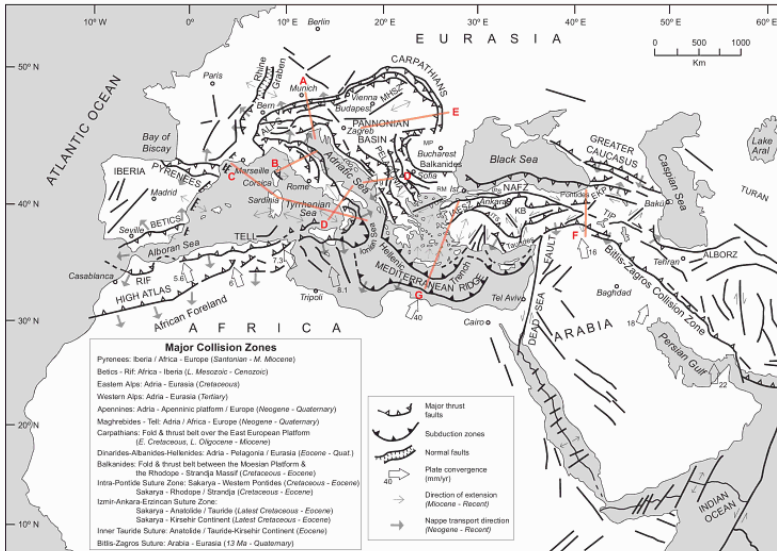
10° W 0° 10° E Berlin 20° E 30° E 40° E 50° E 60° E

E U R A S I A

0 500 1000 Km

50° N

40° N

30° N

10° N

Paris Rhine Graben A Munich Bern Vienna Budapest MHSZ CARPATHIANS PANNONIAN BASIN Zagreb E MP Bucharest Balkanides Black Sea GREATER CAUCASUS Caspian Sea Lake Aral TURAN

ATLANTIC OCEAN Bay of Biscay IBERIA PYRENEES Madrid Marseille C B Corsica Rome Sardinia Tyrrhenian Sea Adriatic Sea D Sofia Ist NAFZ Ankara KB Pontides Tbilisi Baku Tehran ALBORZ F 16 Bitlis-Zagros Collision Zone

BETICS Seville Alboran Sea TELL RIF Casablanca HIGH ATLAS African Foreland 5.6 6 7.3 8.1 Tripoli Hellenic MEDITERRANEAN RIDGE Trench G 40 Tel Aviv Cairo DEAD SEA FAULT Baghdad ARABIA 18 Persian Gulf 22 INDIAN OCEAN

A F R I C A

Major Collision Zones
Pyrenees: Iberia / Africa - Europe (Santonian - M. Miocene)
Betics - Rif: Africa - Iberia (L. Mesozoic - Cenozoic)
Eastern Alps: Adria - Eurasia (Cretaceous)
Western Alps: Adria - Eurasia (Tertiary)
Apennines: Adria - Apenninic platform / Europe (Neogene - Quaternary)
Maghrebides - Tell: Adria / Africa - Europe (Neogene - Quaternary)
Carpathians: Fold & thrust belt over the East European Platform (E. Cretaceous, L. Oligocene - Miocene)
Dinarides-Albanides-Hellenides: Adria - Pelagonia / Eurasia (Eocene - Quat.)
Balkanides: Fold & thrust belt between the Moesian Platform & the Rhodope - Strandja Massif (Cretaceous - Eocene)
Intra-Pontide Suture Zone: Sakarya - Western Pontides (Cretaceous - Eocene)
Sakarya - Rhodope / Strandja (Cretaceous - Eocene)
Izmir-Ankara-Erzincan Suture Zone:
Sakarya - Anatolide / Tauride (Latest Cretaceous - Eocene)
Sakarya - Kirsehir Continent (Latest Cretaceous - Eocene)
Inner Tauride Suture: Anatolide / Tauride-Kirsehir Continent (Eocene)
Bitlis-Zagros Suture: Arabia - Eurasia (13 Ma - Quaternary)

Major thrust faults
Subduction zones
Normal faults
Plate convergence (mm/yr)
46
Direction of extension (Miocene - Recent)
Nappe transport direction (Neogene - Recent)